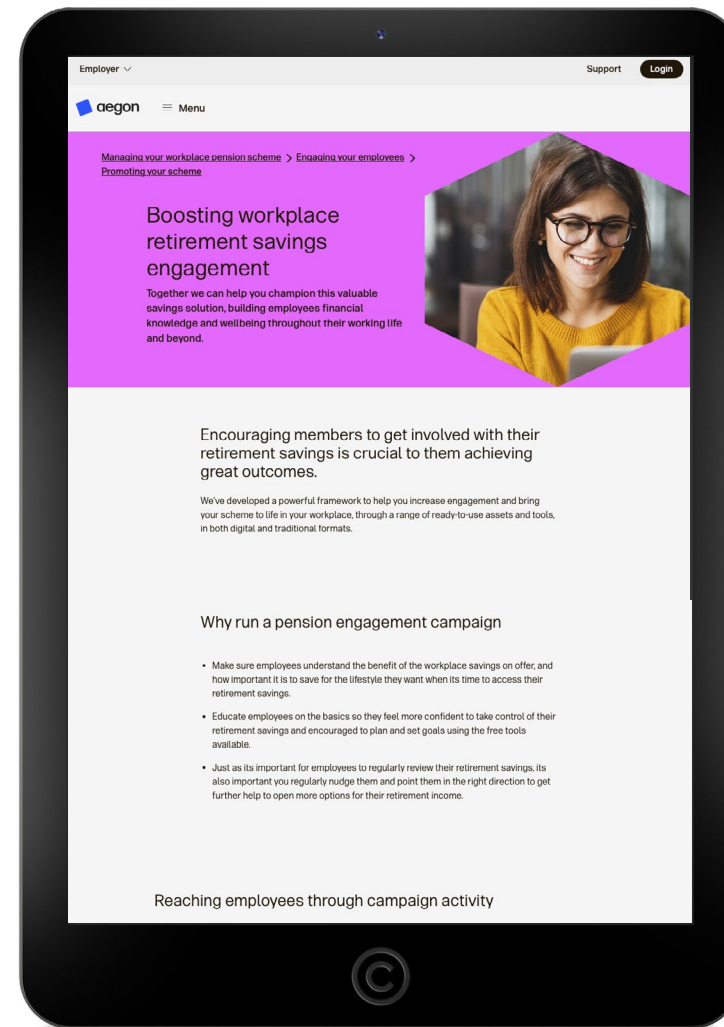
Employer

Support Login

aegon Menu

Managing your workplace pension scheme > Engaging your employees > Promoting your scheme

Boosting workplace retirement savings engagement

Together we can help you champion this valuable savings solution, building employees financial knowledge and wellbeing throughout their working life and beyond.

Encouraging members to get involved with their retirement savings is crucial to them achieving great outcomes.

We've developed a powerful framework to help you increase engagement and bring your scheme to life in your workplace, through a range of ready-to-use assets and tools, in both digital and traditional formats.

Why run a pension engagement campaign

• Make sure employees understand the benefit of the workplace savings on offer, and how important it is to save for the lifestyle they want when its time to access their retirement savings.

• Educate employees on the basics so they feel more confident to take control of their retirement savings and encouraged to plan and set goals using the free tools available.

• Just as its important for employees to regularly review their retirement savings, its also important you regularly nudge them and point them in the right direction to get further help to open more options for their retirement income.

Reaching employees through campaign activity